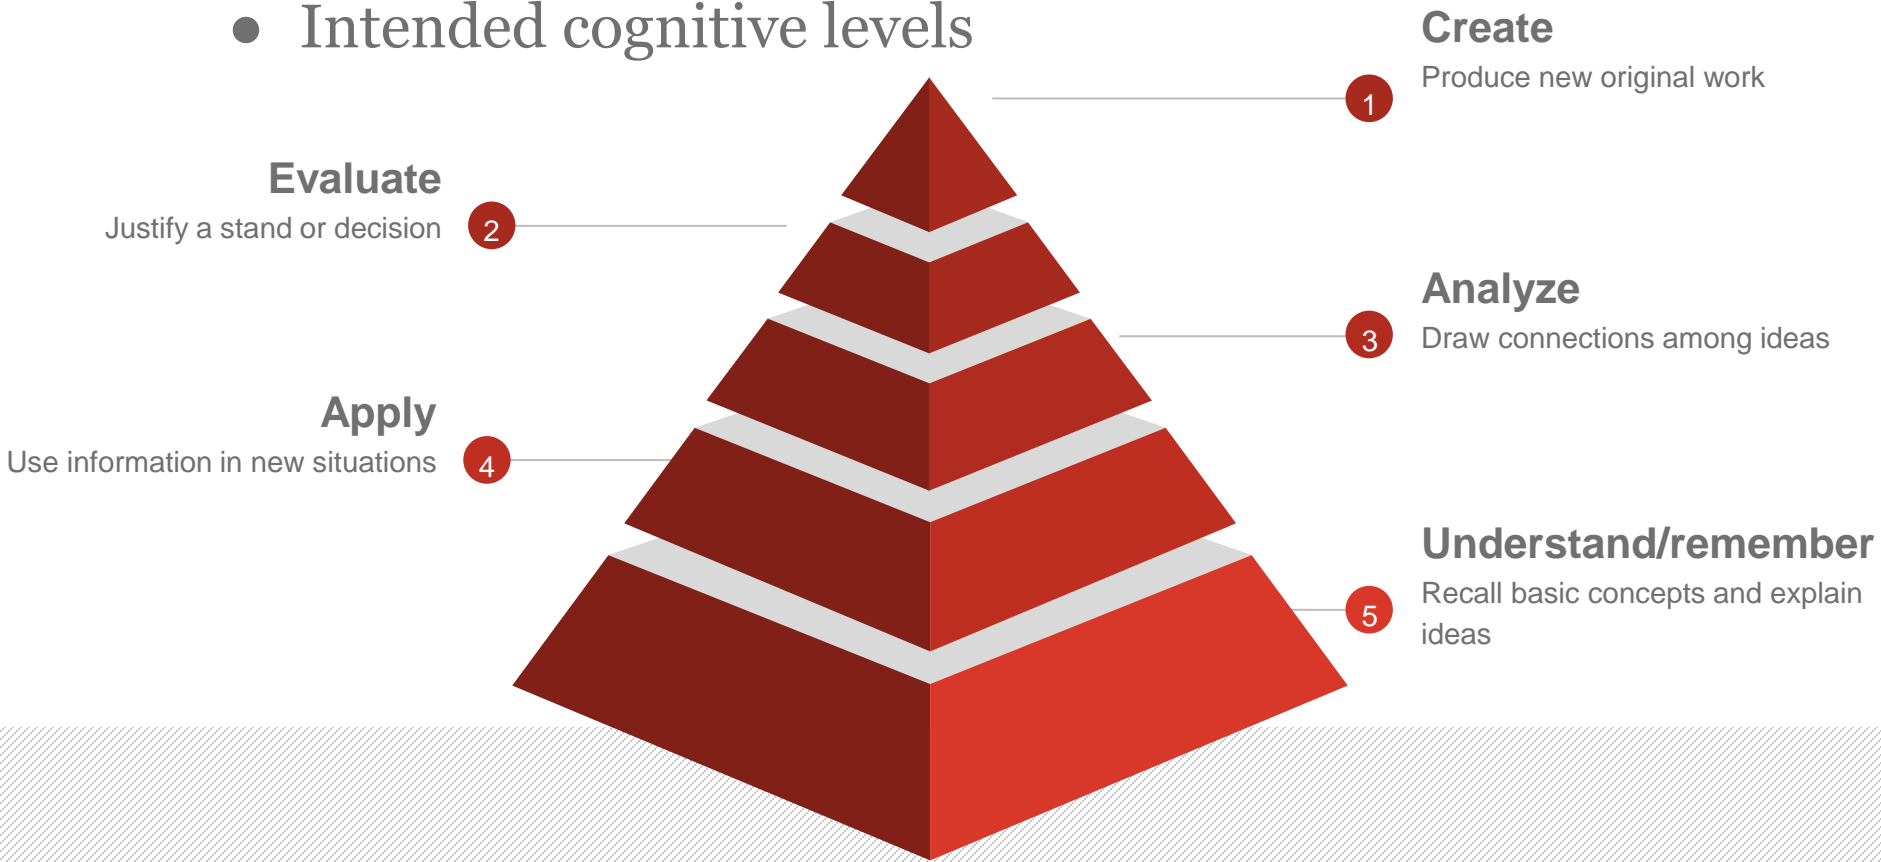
• Intended cognitive levels

1 Create
Produce new original work

2 Evaluate
Justify a stand or decision

3 Analyze
Draw connections among ideas

4 Apply
Use information in new situations

5 Understand/remember
Recall basic concepts and explain ideas